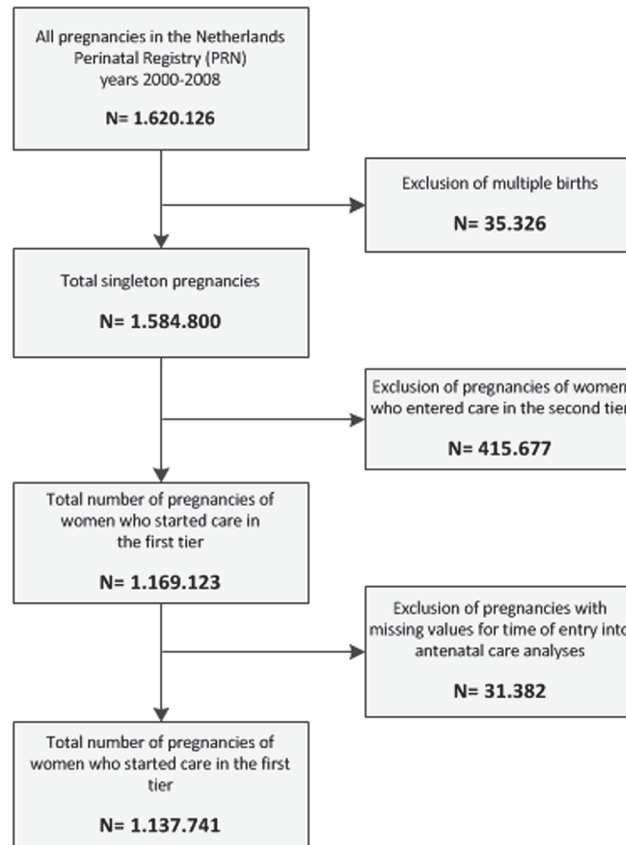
All pregnancies in the Netherlands Perinatal Registry (PRN) years 2000-2008

N= 1.620.126

Exclusion of multiple births

N= 35.326

Total singleton pregnancies

N= 1.584.800

Exclusion of pregnancies of women who entered care in the second tier

N= 415.677

Total number of pregnancies of women who started care in the first tier

N= 1.169.123

Exclusion of pregnancies with missing values for time of entry into antenatal care analyses

N= 31.382

Total number of pregnancies of women who started care in the first tier

N= 1.137.741